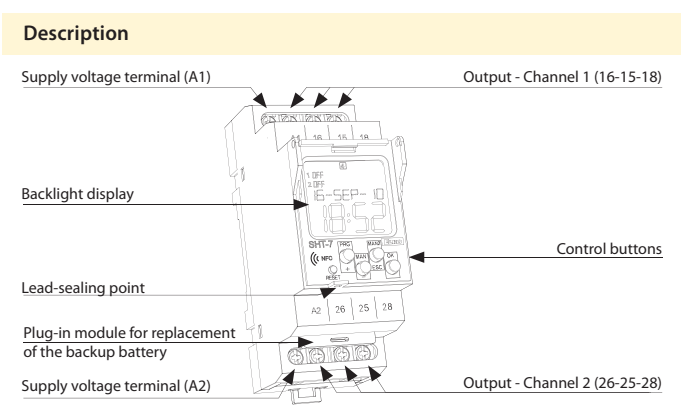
Description

Supply voltage terminal (A1)

Output - Channel 1 (16-15-18)

A1 16 15 18

1 OFF
2 OFF
16-SEP-10
18:52

Backlight display

SHT-7

PRG

MAN

MAN2

OK

ESC

NFC

RESET

Control buttons

Lead-sealing point

A2 26 25 28

Plug-in module for replacement of the backup battery

Supply voltage terminal (A2)

Output - Channel 2 (26-25-28)